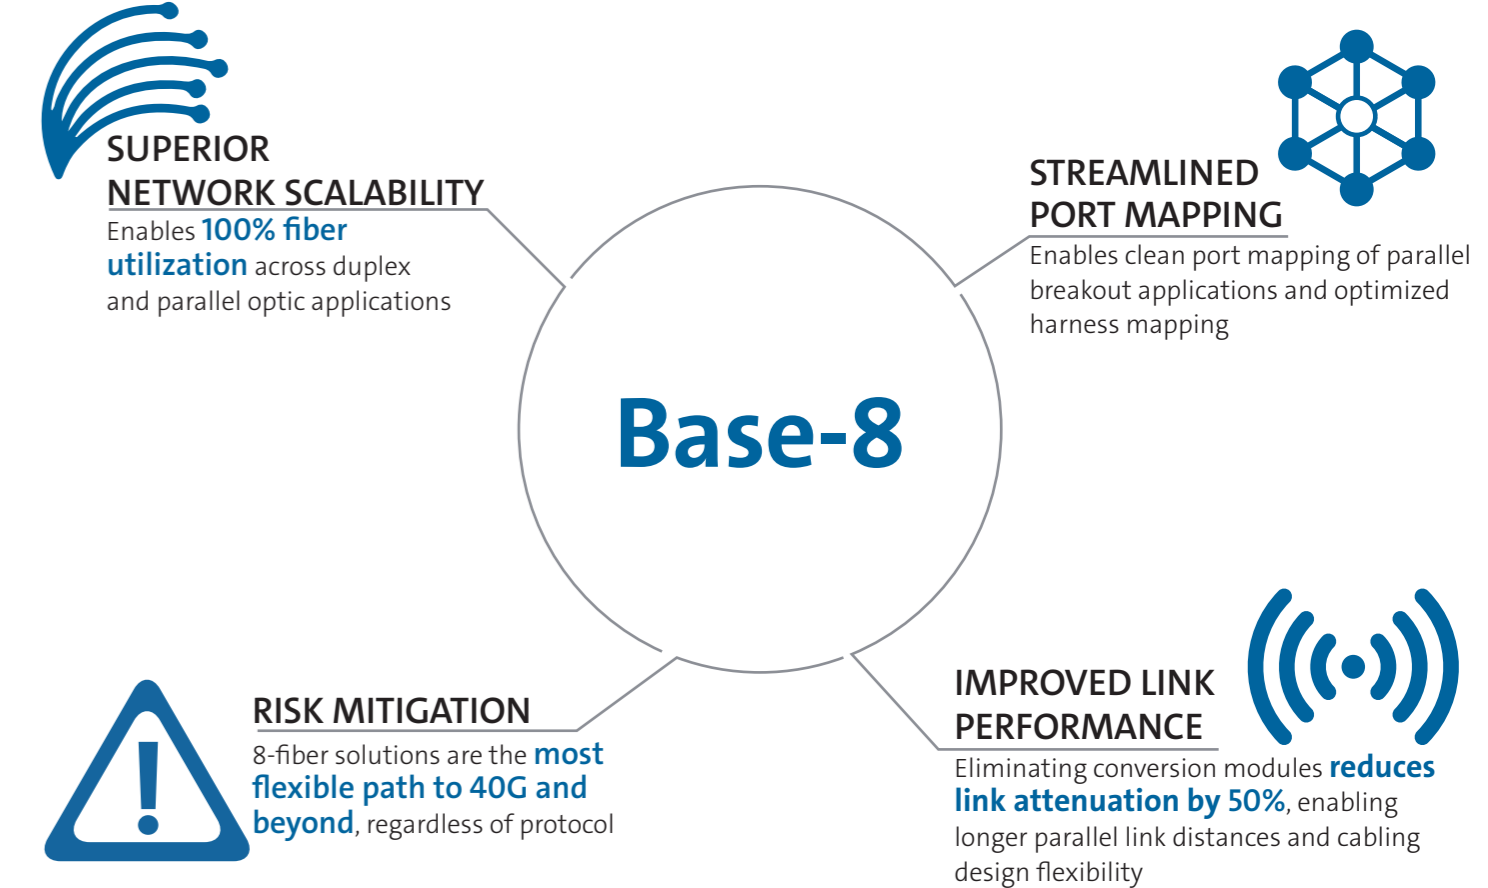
SUPERIOR NETWORK SCALABILITY
Enables 100% fiber utilization across duplex and parallel optic applications

STREAMLINED PORT MAPPING
Enables clean port mapping of parallel breakout applications and optimized harness mapping

Base-8

RISK MITIGATION
8-fiber solutions are the most flexible path to 40G and beyond, regardless of protocol

IMPROVED LINK PERFORMANCE
Eliminating conversion modules reduces link attenuation by 50%, enabling longer parallel link distances and cabling design flexibility